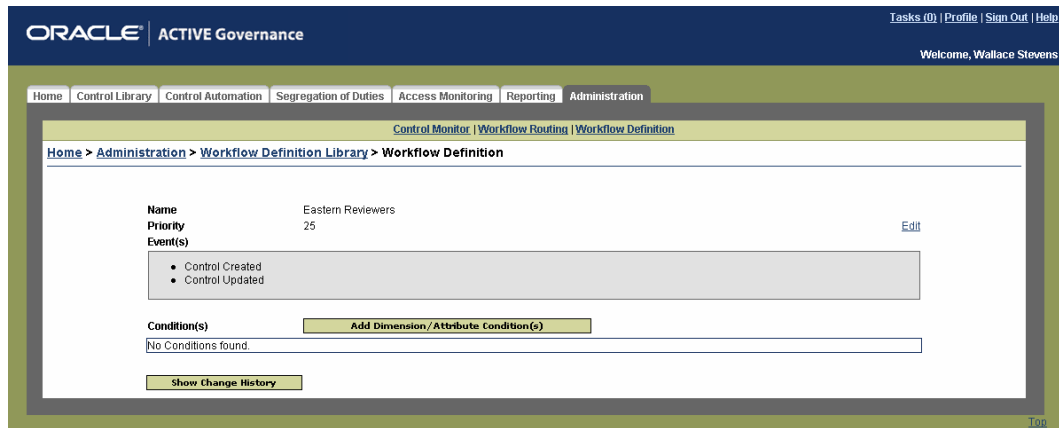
ORACLE® | ACTIVE Governance

Tasks (0) | Profile | Sign Out | Help

Welcome, Wallace Stevens

Home | Control Library | Control Automation | Segregation of Duties | Access Monitoring | Reporting | Administration

Control Monitor | Workflow Routing | Workflow Definition

Home > Administration > Workflow Definition Library > Workflow Definition

Name Eastern Reviewers
Priority 25
Event(s)

Edit

- Control Created
- Control Updated

Condition(s)

Add Dimension/Attribute Condition(s)

No Conditions found.

Show Change History

Top